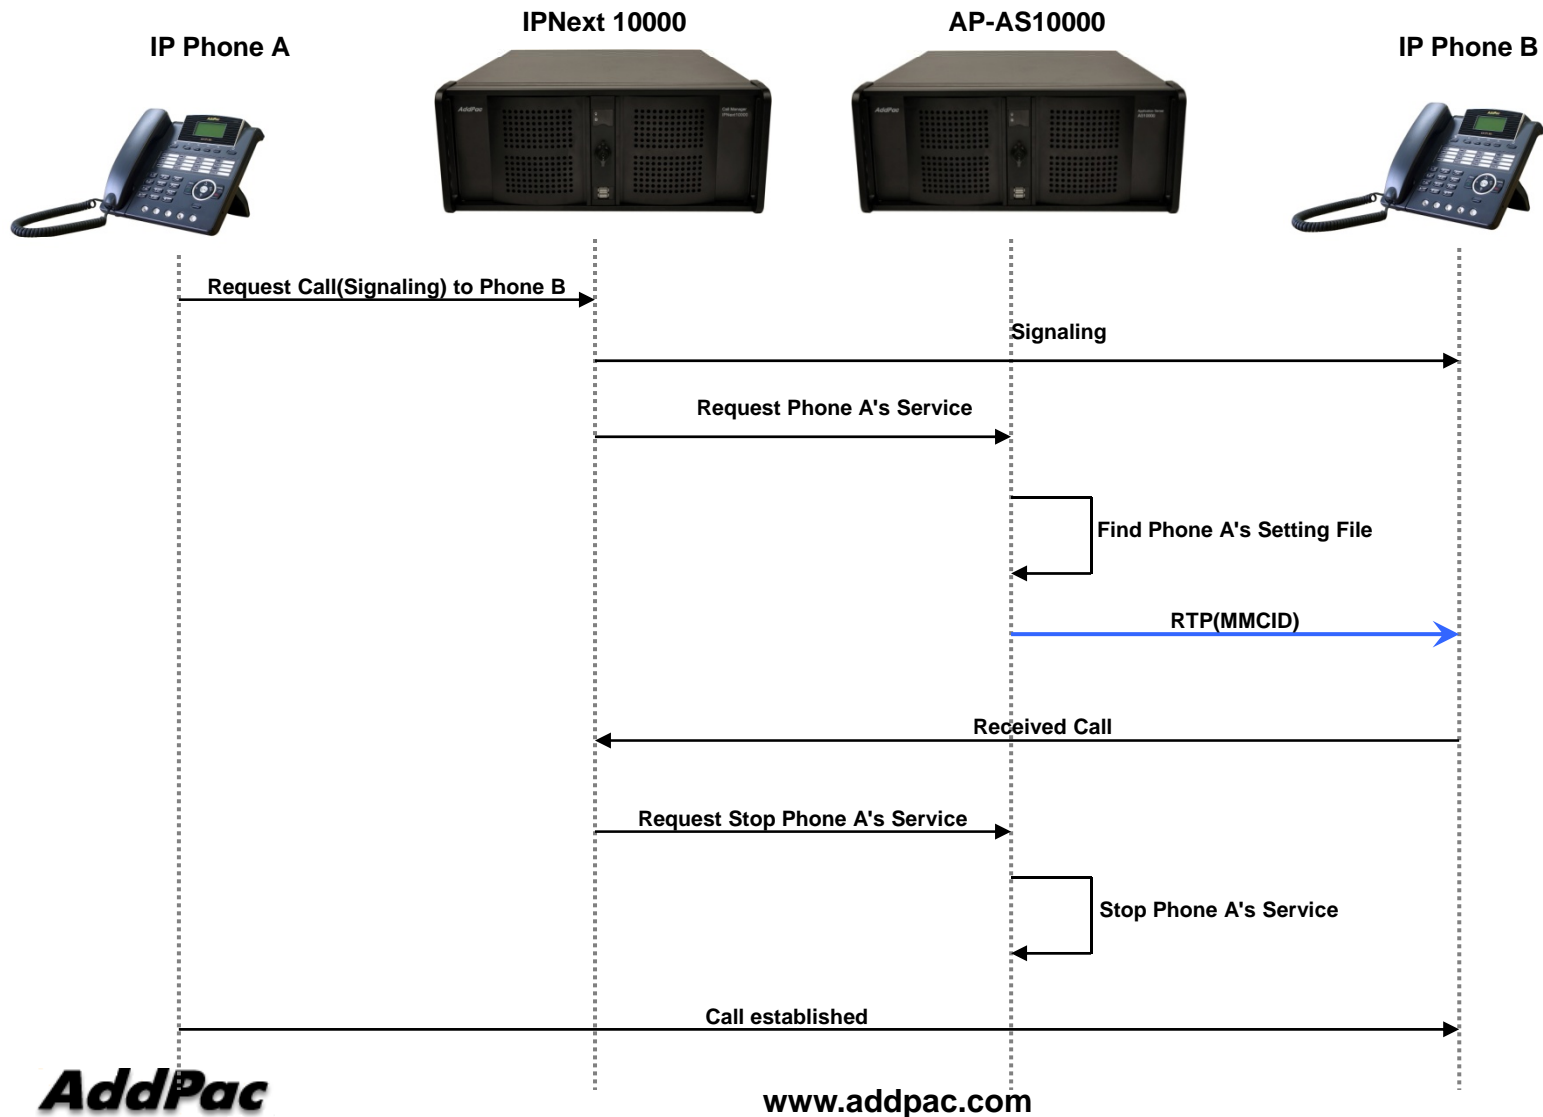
IP Phone A

IPNext 10000

AP-AS10000

IP Phone B

Request Call(Signaling) to Phone B

Signaling

Request Phone A's Service

Find Phone A's Setting File

RTP(MMCID)

Received Call

Request Stop Phone A's Service

Stop Phone A's Service

Call established

AddPac

www.addpac.com